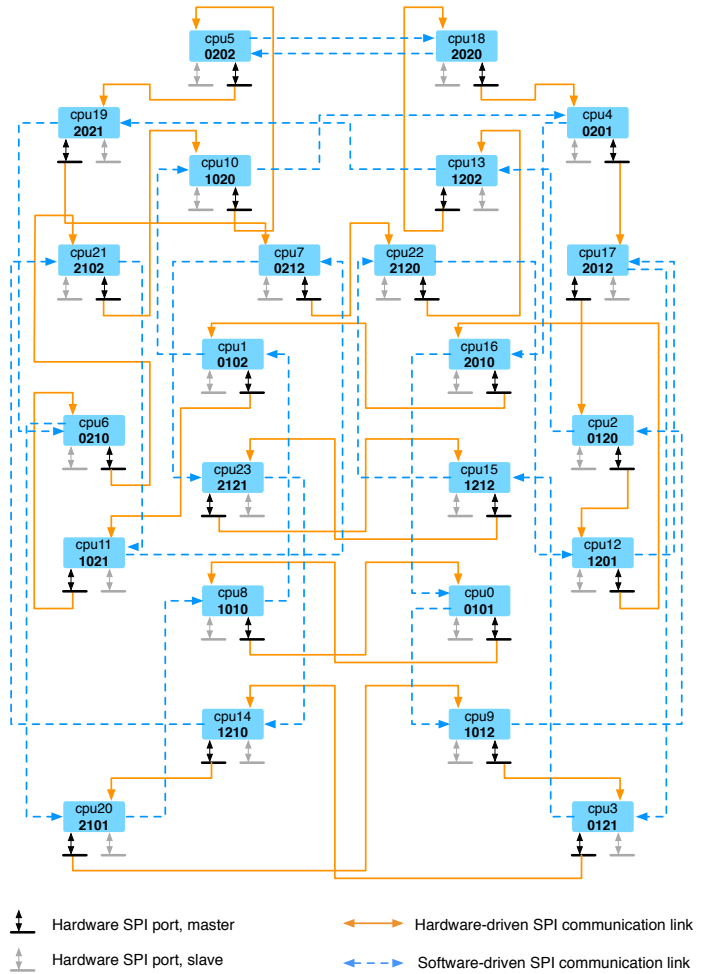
cpu5
0202

cpu18
2020

cpu19
2021

cpu4
0201

cpu10
1020

cpu13
1202

cpu21
2102

cpu7
0212

cpu22
2120

cpu17
2012

cpu1
0102

cpu16
2010

cpu6
0210

cpu2
0120

cpu23
2121

cpu15
1212

cpu11
1021

cpu12
1201

cpu8
1010

cpu0
0101

cpu14
1210

cpu9
1012

cpu20
2101

cpu3
0121

Hardware SPI port, master

Hardware SPI port, slave

Hardware-driven SPI communication link

Software-driven SPI communication link